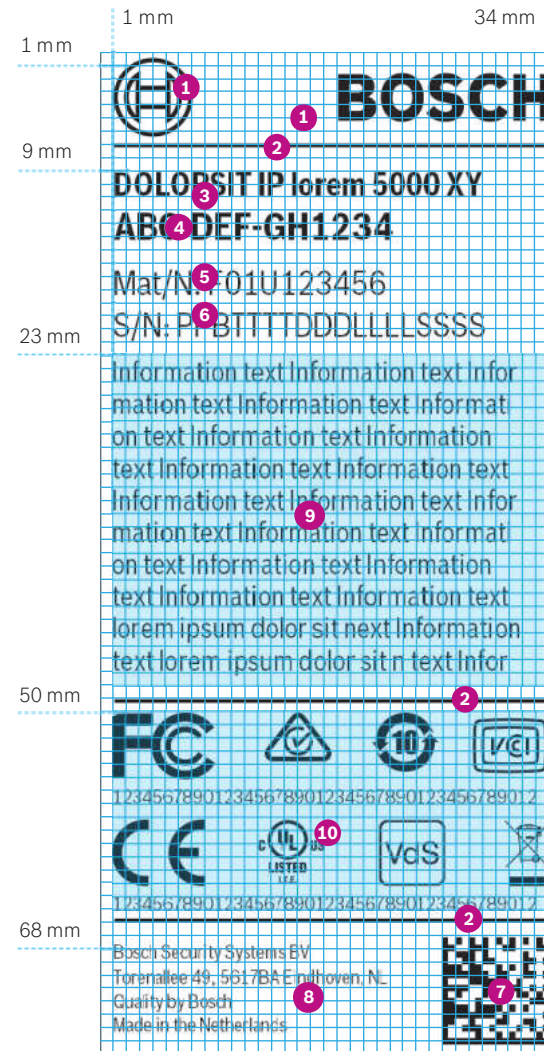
1 mm
34 mm
1 mm
9 mm
23 mm
50 mm
68 mm

1
BOSCH
1
2

DOLORSIT IP lorem 5000 XY
3
ABC DEF-GH1234
4
Mat/N 01U123456
5
S/N: P BTTTTDDDLLLSSSS
6

Information text Information text Infor mation text Information text Informat on text Information text Information text Information text Information text Information text Information text Infor mation text Information text Informat on text Information text Information text Information text Information text lorem ipsum dolor sit next Information text lorem ipsum dolor sit n text Infor
9

2
FC
10
VCI
1234567890123456789012345678901234567890 2
CE
10
c UL us LISTED
VdS
1234567890123456789012345678901234567890 2
2

Bosch Security Systems BV
Torenallee 49, 5617BA Eindhoven, NL
Quality by Bosch
Made in the Netherlands
8
7